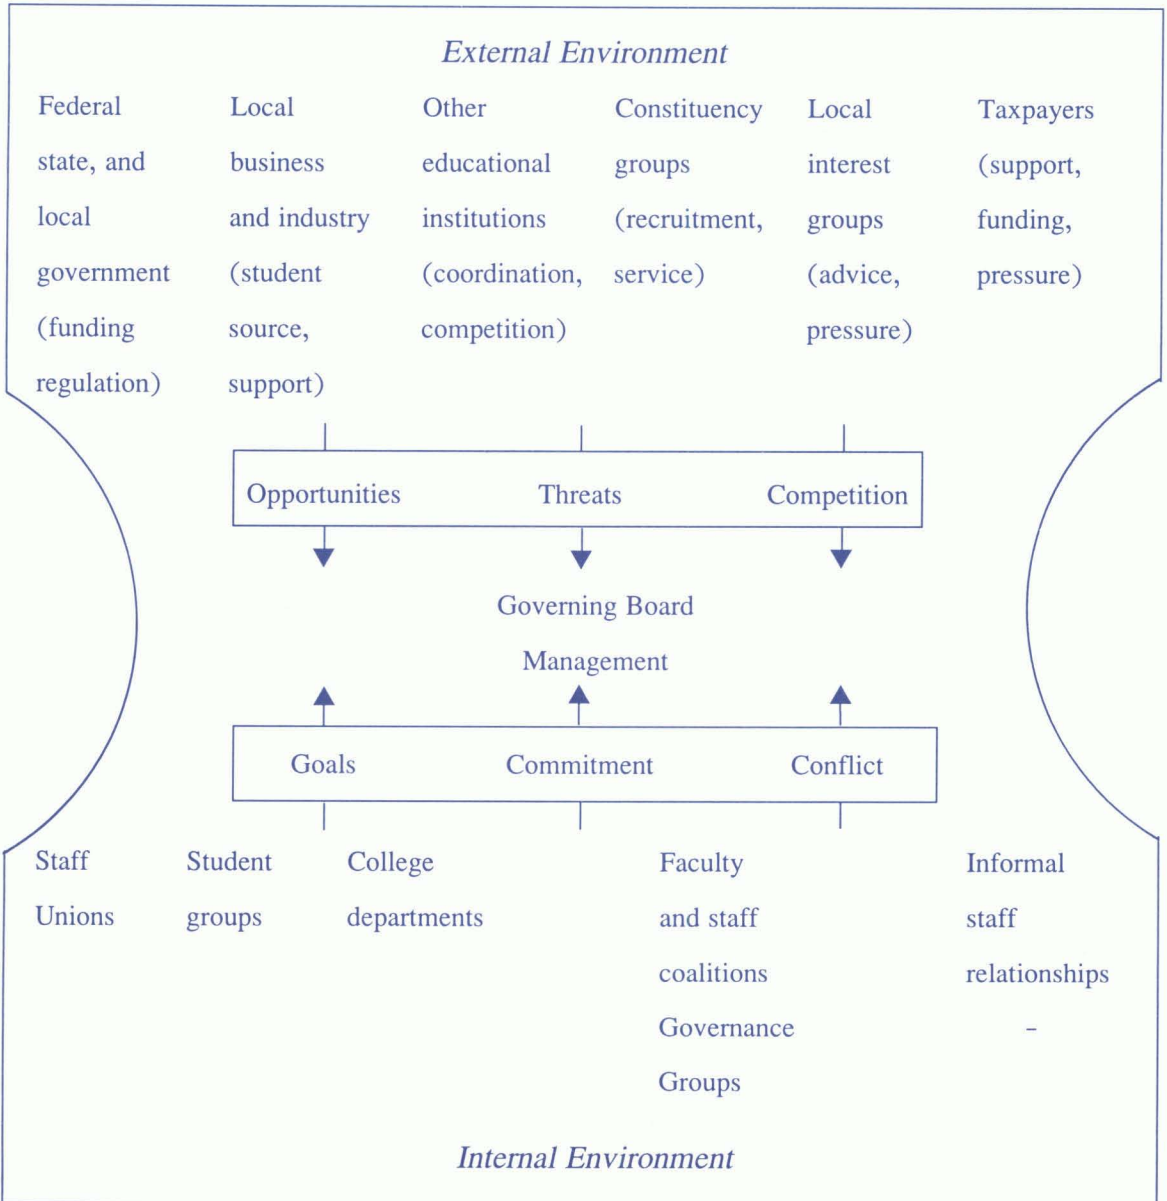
External Environment

Federal state, and local government (funding regulation)

Local business and industry (student source, support)

Other educational institutions (coordination, competition)

Constituency groups (recruitment, service)

Local interest groups (advice, pressure)

Taxpayers (support, funding, pressure)

Opportunities Threats Competition

Governing Board

Management

Goals Commitment Conflict

Staff Unions

Student groups

College departments

Faculty and staff coalitions Governance Groups

Informal staff relationships

-

Internal Environment